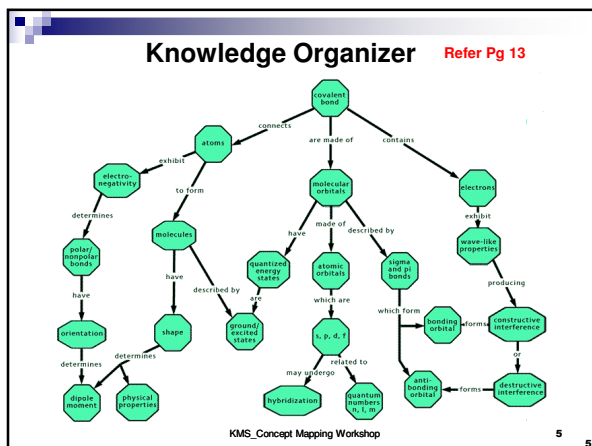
Knowledge Organizer

Refer Pg 13

covalent bond

connects

are made of

contains

atoms

exhibit

electronegativity

determines

polar/nonpolar bonds

have

orientation

determines

dipole moment

physical properties

to form

molecules

have

shape

determines

described by

ground/excited states

are

quantized energy states

have

molecular orbitals

made of

atomic orbitals

which are

s, p, d, f

may undergo

hybridization

related to

quantum numbers n, l, m

described by

sigma and pi bonds

which form

bonding orbital

forms

anti-bonding orbital

forms

electrons

exhibit

wave-like properties

producing

constructive interference

or

destructive interference

KMS_Concept Mapping Workshop

5

5